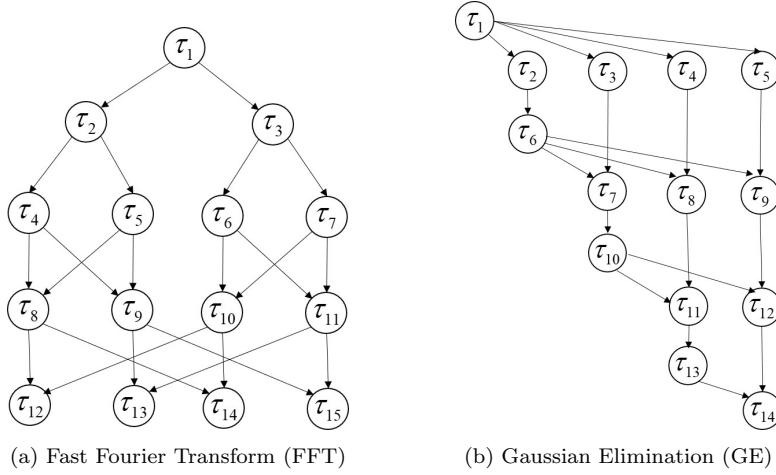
$\tau_1$

$\tau_2$ $\tau_3$

$\tau_4$ $\tau_5$ $\tau_6$ $\tau_7$

$\tau_8$ $\tau_9$ $\tau_{10}$ $\tau_{11}$

$\tau_{12}$ $\tau_{13}$ $\tau_{14}$ $\tau_{15}$

(a) Fast Fourier Transform (FFT)

$\tau_1$

$\tau_2$ $\tau_3$ $\tau_4$ $\tau_5$

$\tau_6$

$\tau_7$ $\tau_8$ $\tau_9$

$\tau_{10}$

$\tau_{11}$ $\tau_{12}$

$\tau_{13}$

$\tau_{14}$

(b) Gaussian Elimination (GE)